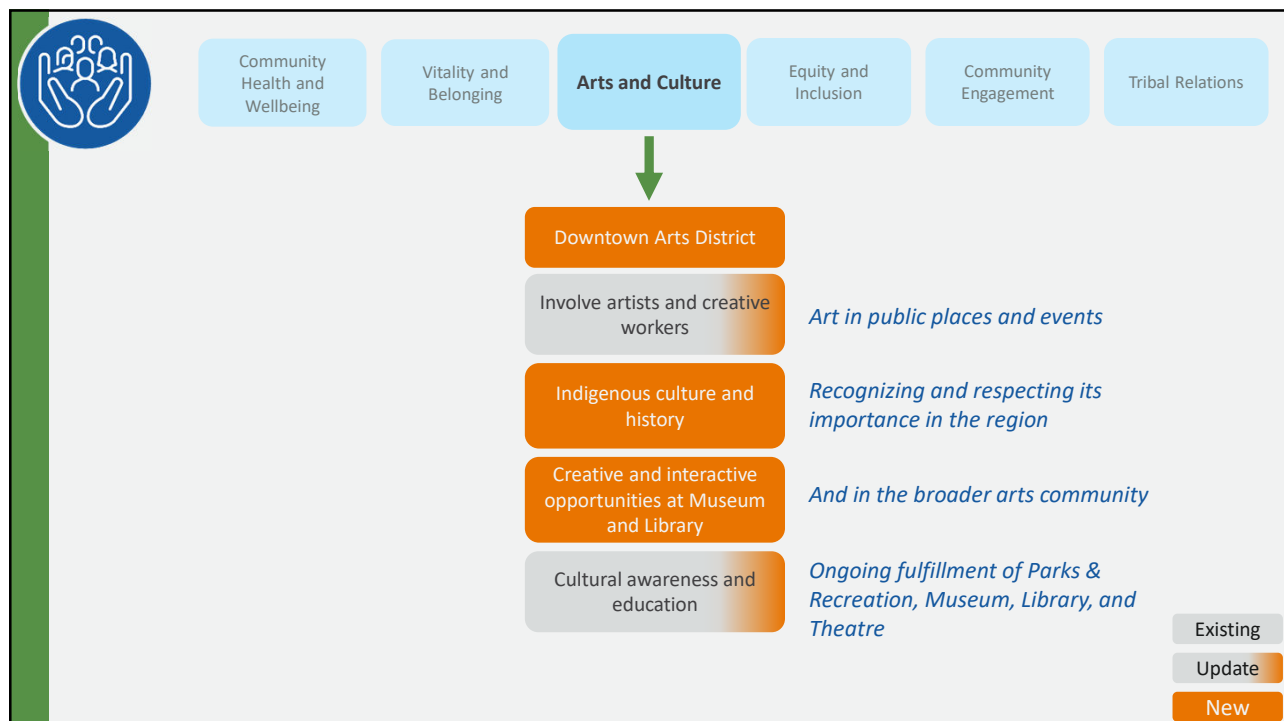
Community Health and Wellbeing

Vitality and Belonging

Arts and Culture

Equity and Inclusion

Community Engagement

Tribal Relations

Downtown Arts District

Involve artists and creative workers

Art in public places and events

Indigenous culture and history

Recognizing and respecting its importance in the region

Creative and interactive opportunities at Museum and Library

And in the broader arts community

Cultural awareness and education

Ongoing fulfillment of Parks & Recreation, Museum, Library, and Theatre

Existing

Update

New